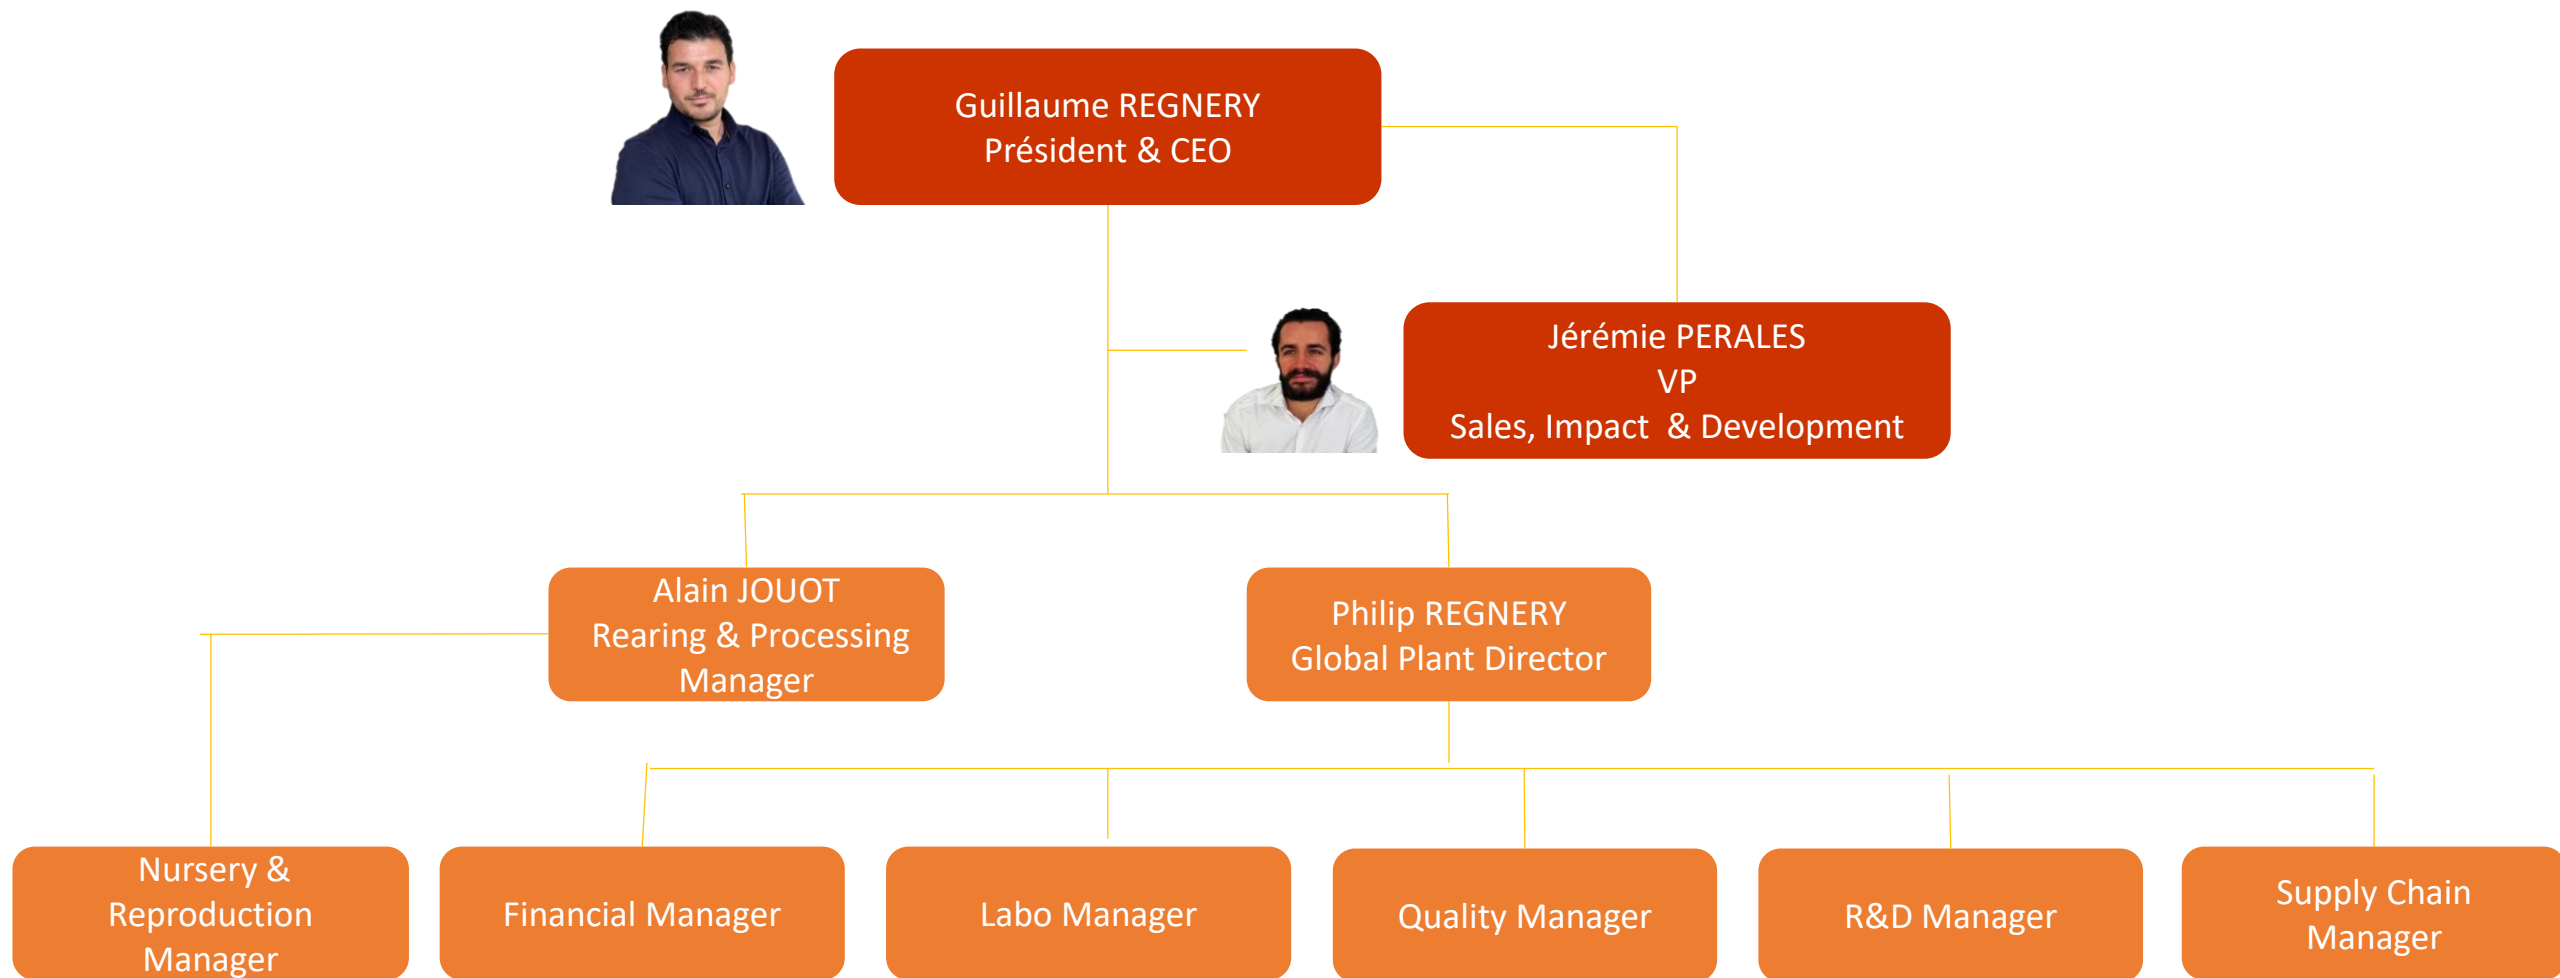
Guillaume REGNERY
Président & CEO

Jérémie PERALES
VP
Sales, Impact & Development

Alain JOUOT
Rearing & Processing Manager

Philip REGNERY
Global Plant Director

Nursery & Reproduction Manager

Financial Manager

Labo Manager

Quality Manager

R&D Manager

Supply Chain Manager